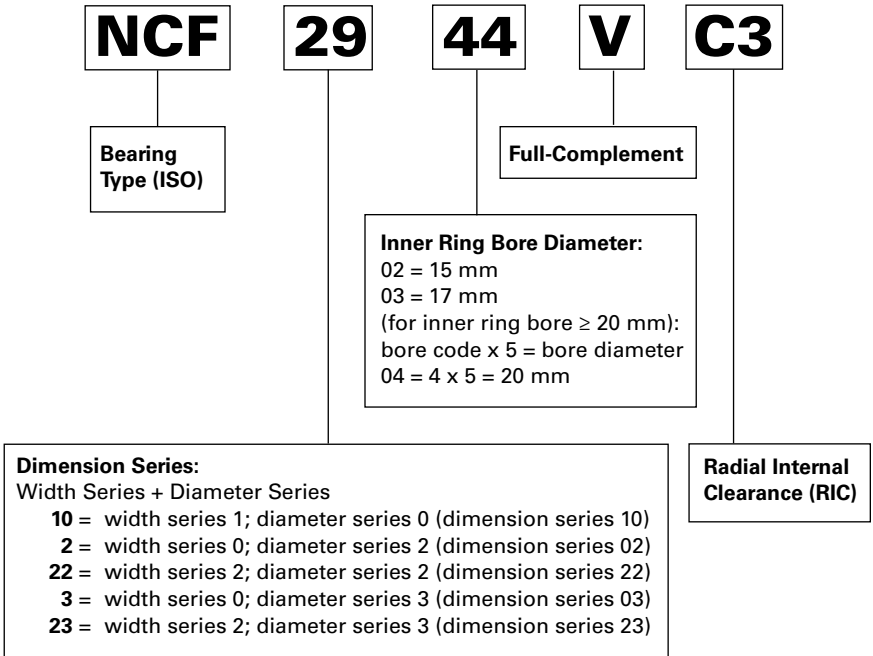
NCF 29 44 V C3

Bearing Type (ISO)

Full-Complement

Inner Ring Bore Diameter:
02 = 15 mm
03 = 17 mm
(for inner ring bore ≥ 20 mm):
bore code x 5 = bore diameter
04 = 4 x 5 = 20 mm

Dimension Series:
Width Series + Diameter Series
**10** = width series 1; diameter series 0 (dimension series 10)
**2** = width series 0; diameter series 2 (dimension series 02)
**22** = width series 2; diameter series 2 (dimension series 22)
**3** = width series 0; diameter series 3 (dimension series 03)
**23** = width series 2; diameter series 3 (dimension series 23)

Radial Internal Clearance (RIC)